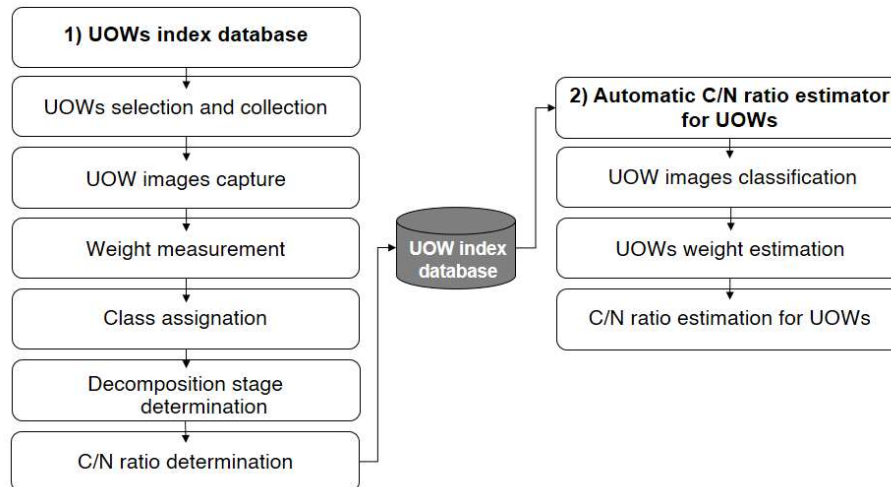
1) UOWs index database

UOWs selection and collection

UOW images capture

Weight measurement

Class assignation

Decomposition stage determination

C/N ratio determination

UOW index database

2) Automatic C/N ratio estimator for UOWs

UOW images classification

UOWs weight estimation

C/N ratio estimation for UOWs